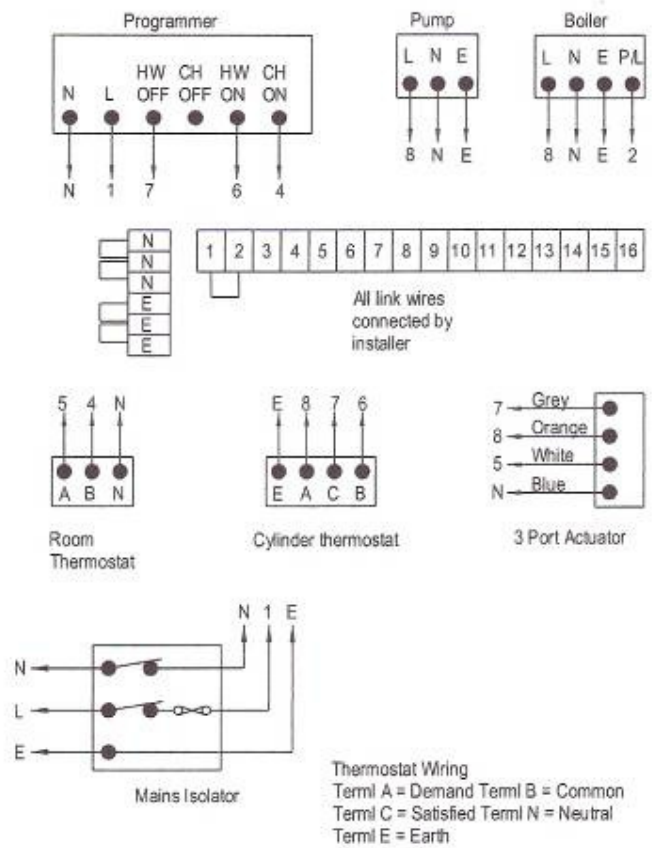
Programmer

N L HW OFF CH OFF HW ON CH ON

N 1 7 6 4

Pump

L N E

8 N E

Boiler

L N E P/L

8 N E 2

N
N
N
E
E
E

| 1 | 2 | 3 | 4 | 5 | 6 | 7 | 8 | 9 | 10 | 11 | 12 | 13 | 14 | 15 | 16 |
|---|---|---|---|---|---|---|---|---|---|---|---|---|---|---|---|

All link wires connected by installer

5 4 N

A B N

Room Thermostat

E 8 7 6

E A C B

Cylinder thermostat

7 Grey
8 Orange
5 White
N Blue

3 Port Actuator

N 1 E

N
L
E

Mains Isolator

Thermostat Wiring
Terml A = Demand Terml B = Common
Terml C = Satisfied Terml N = Neutral
Terml E = Earth